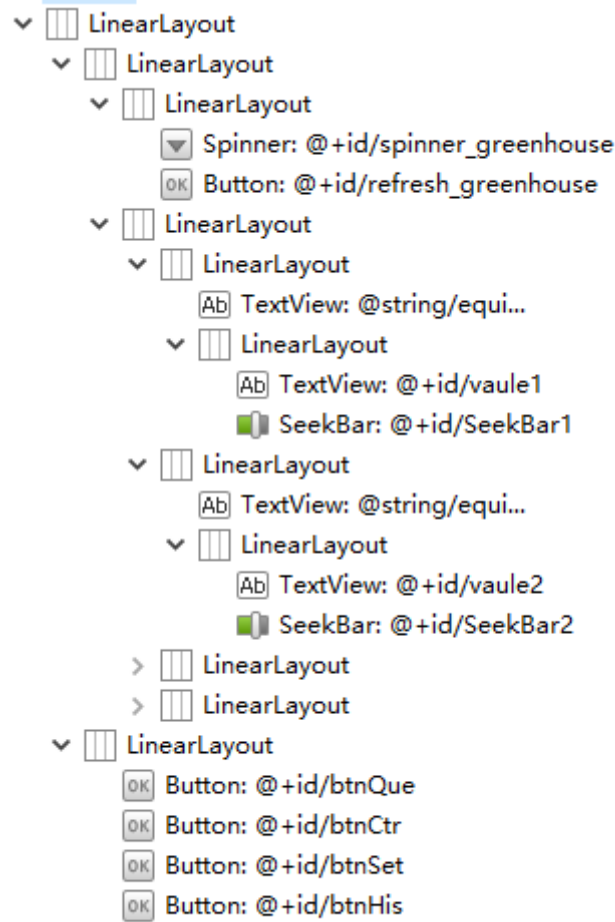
LinearLayout
LinearLayout
LinearLayout
Spinner: @+id/spinner_greenhouse
OK Button: @+id/refresh_greenhouse
LinearLayout
LinearLayout
Ab TextView: @string/equi...
LinearLayout
Ab TextView: @+id/vaule1
SeekBar: @+id/SeekBar1
LinearLayout
Ab TextView: @string/equi...
LinearLayout
Ab TextView: @+id/vaule2
SeekBar: @+id/SeekBar2
LinearLayout
LinearLayout
LinearLayout
OK Button: @+id/btnQue
OK Button: @+id/btnCtr
OK Button: @+id/btnSet
OK Button: @+id/btnHis